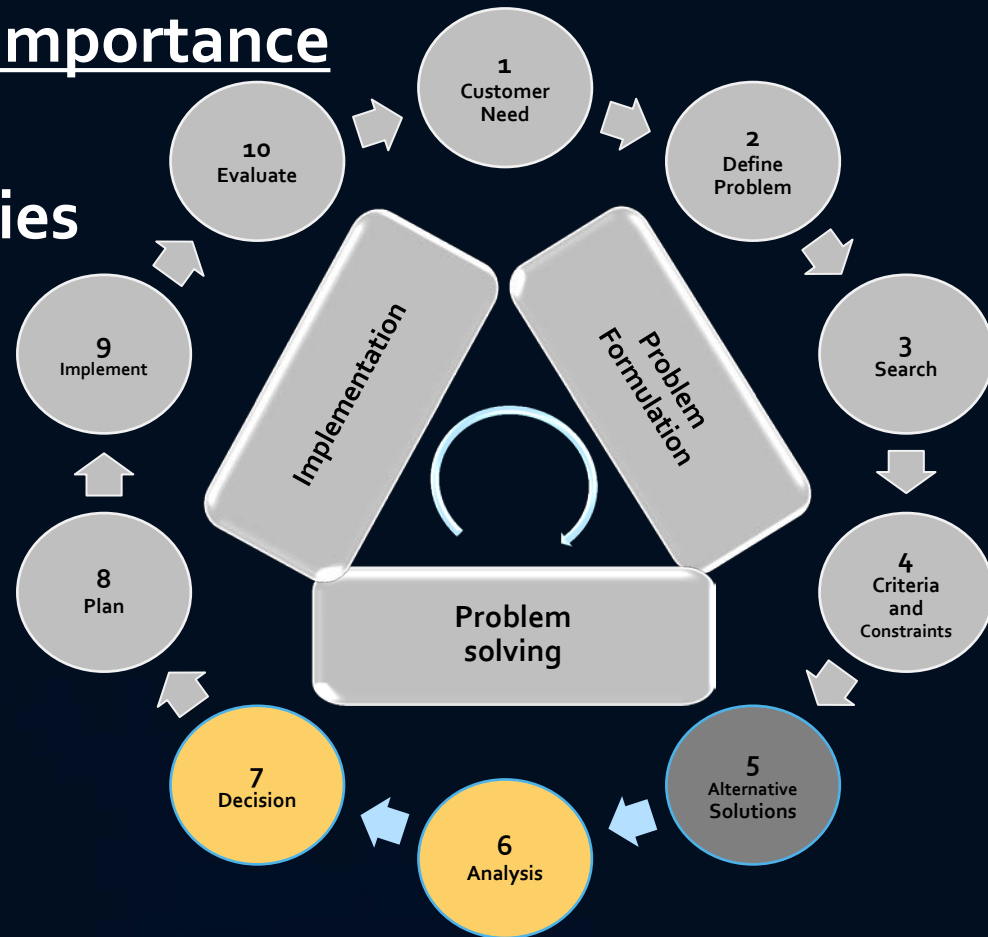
mportance

ies

1
Customer Need

2
Define Problem

3
Search

4
Criteria and Constraints

5
Alternative Solutions

6
Analysis

7
Decision

8
Plan

9
Implement

10
Evaluate

Implementation

Problem Formulation

Problem solving